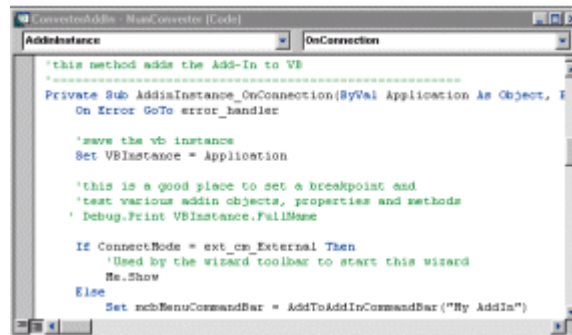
ConverterAddIn - NumConverter (Code)

AddinInstance

OnConnection

'this method adds the Add-In to VB
'==============================================
Private Sub AddinInstance_OnConnection(ByVal Application As Object, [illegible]
    On Error GoTo error_handler

    'save the vb instance
    Set VBInstance = Application

    'this is a good place to set a breakpoint and
    'test various addin objects, properties and methods
    ' Debug.Print VBInstance.FullName

    If ConnectMode = ext_cm_External Then
        'Used by the wizard toolbar to start this wizard
        Me.Show
    Else
        Set mcbMenuCommandBar = AddToAddInCommandBar("My AddIn")